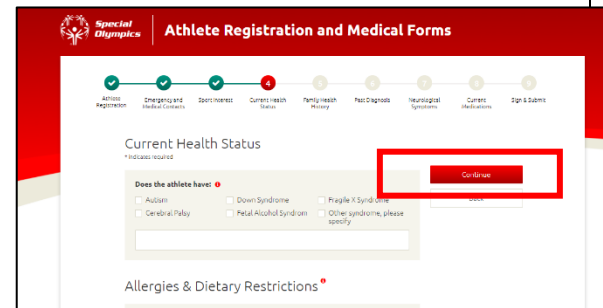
Special Olympics

Athlete Registration and Medical Forms

Athlete Registration
Emergency and Medical Contacts
Sport Interest
4
Current Health Status
5
Family Health History
6
Past Diagnosis
7
Neurological Symptoms
8
Current Medications
9
Sign & Submit

Current Health Status
* Indicates required

Does the athlete have:
Autism
Down Syndrome
Fragile X Syndrome
Cerebral Palsy
Fetal Alcohol Syndrom
Other syndrome, please specify

Continue
Back

Allergies & Dietary Restrictions